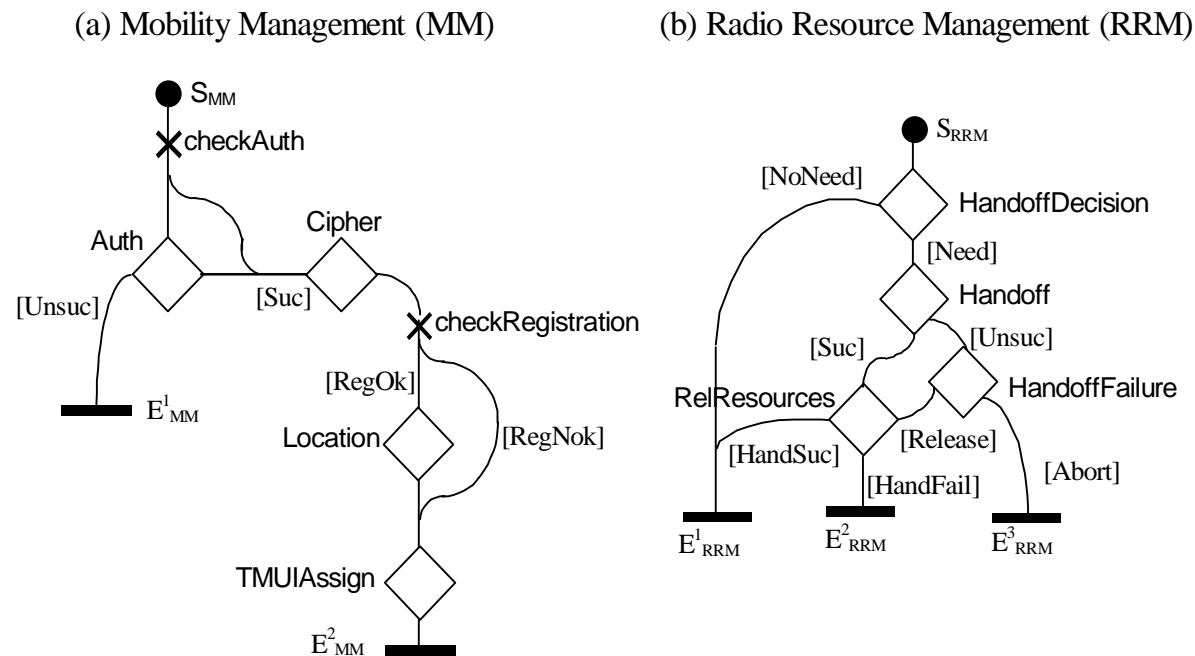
(a) Mobility Management (MM)

$S_{MM}$
checkAuth
Auth
Cipher
[Unsuc]
[Suc]
checkRegistration
[RegOk]
$E^{1}_{MM}$
Location
[RegNok]
TMUIAssign
$E^{2}_{MM}$

(b) Radio Resource Management (RRM)

$S_{RRM}$
[NoNeed]
HandoffDecision
[Need]
Handoff
[Unsuc]
[Suc]
RelResources
HandoffFailure
[HandSuc]
[Release]
[HandFail]
[Abort]
$E^{1}_{RRM}$
$E^{2}_{RRM}$
$E^{3}_{RRM}$